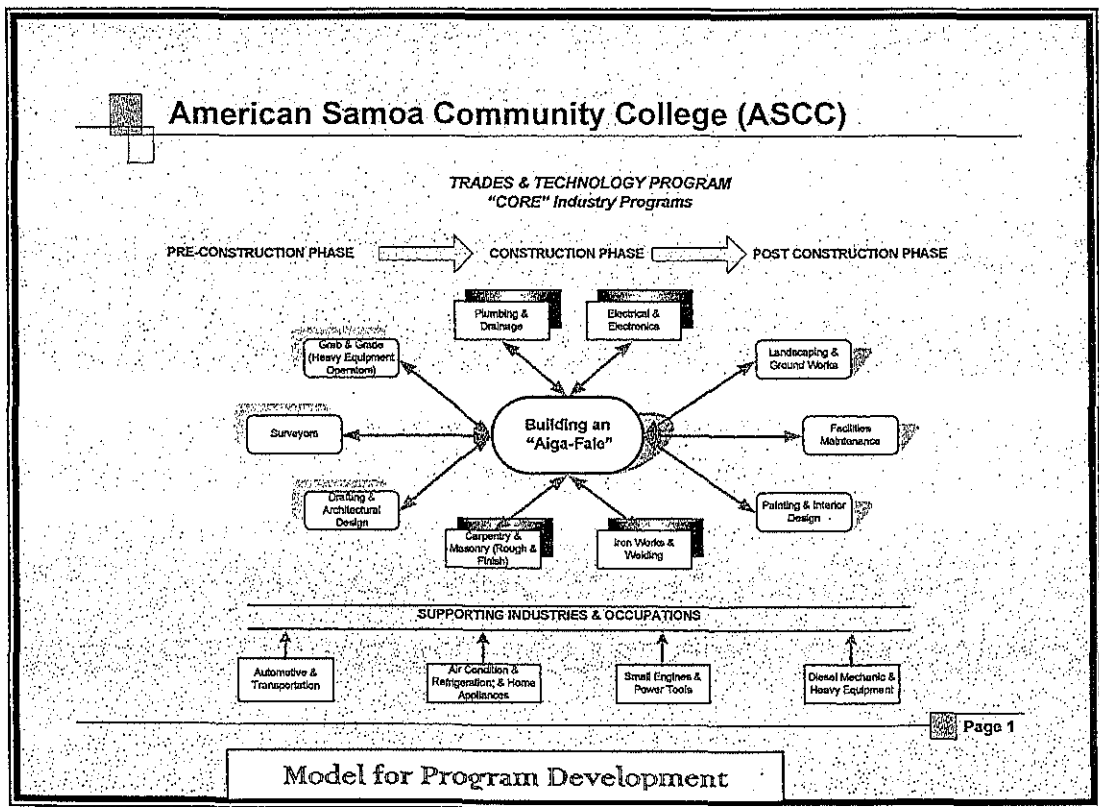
American Samoa Community College (ASCC)

TRADES & TECHNOLOGY PROGRAM
"CORE" Industry Programs

PRE-CONSTRUCTION PHASE

CONSTRUCTION PHASE

POST CONSTRUCTION PHASE

Plumbing & Drainage

Electrical & Electronics

Grab & Grade (Heavy Equipment Operators)

Landscaping & Ground Works

Surveyors

Building an "Aiga-Fale"

Facilities Maintenance

Drafting & Architectural Design

Painting & Interior Design

Carpentry & Masonry (Rough & Finish)

Iron Works & Welding

SUPPORTING INDUSTRIES & OCCUPATIONS

Automotive & Transportation

Air Condition & Refrigeration; & Home Appliances

Small Engines & Power Tools

Diesel Mechanic & Heavy Equipment

Page 1

Model for Program Development